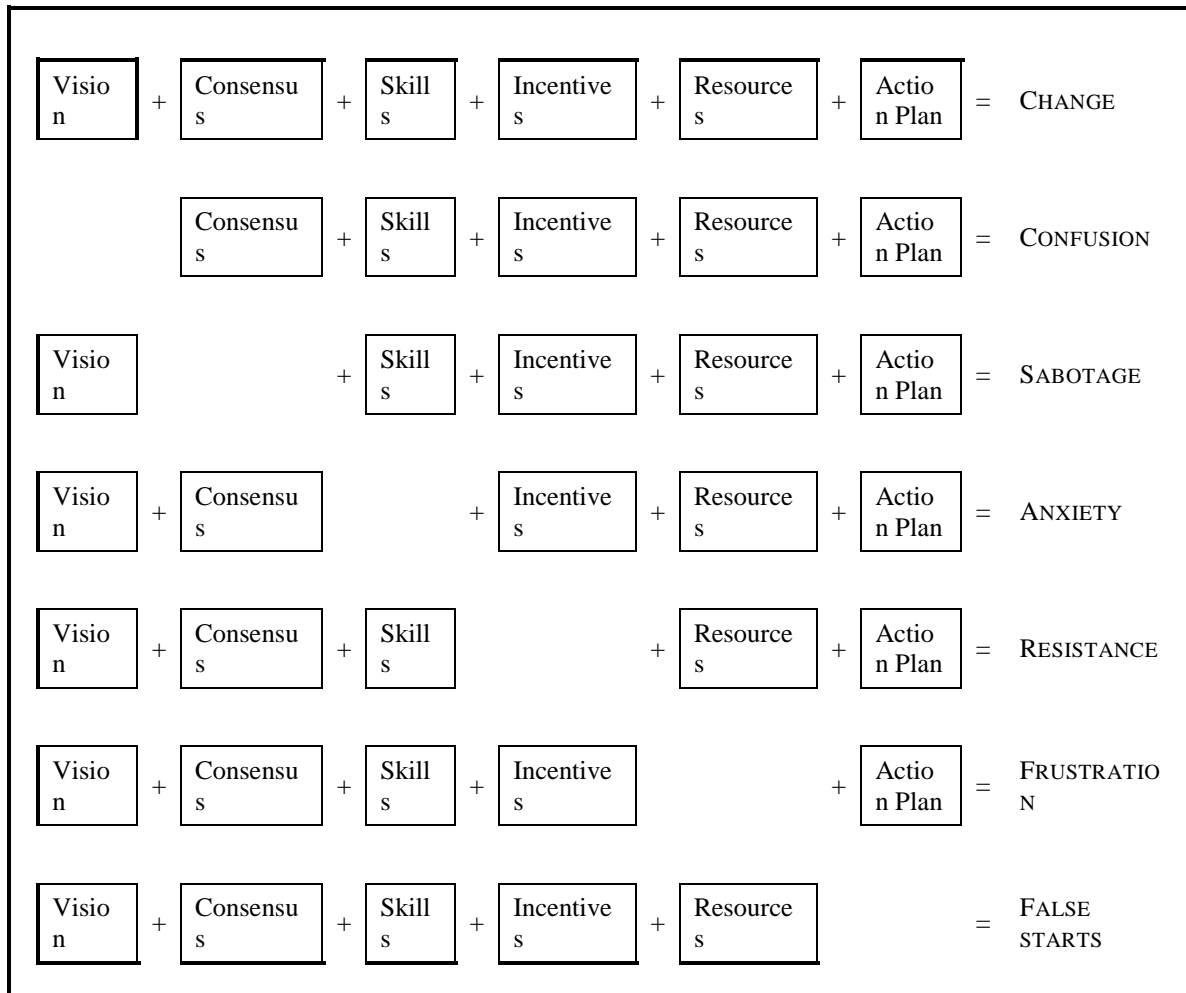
Vision + Consensus + Skills + Incentives + Resources + Action Plan = CHANGE

Consensus + Skills + Incentives + Resources + Action Plan = CONFUSION

Vision + Skills + Incentives + Resources + Action Plan = SABOTAGE

Vision + Consensus + Incentives + Resources + Action Plan = ANXIETY

Vision + Consensus + Skills + Resources + Action Plan = RESISTANCE

Vision + Consensus + Skills + Incentives + Action Plan = FRUSTRATION

Vision + Consensus + Skills + Incentives + Resources = FALSE STARTS